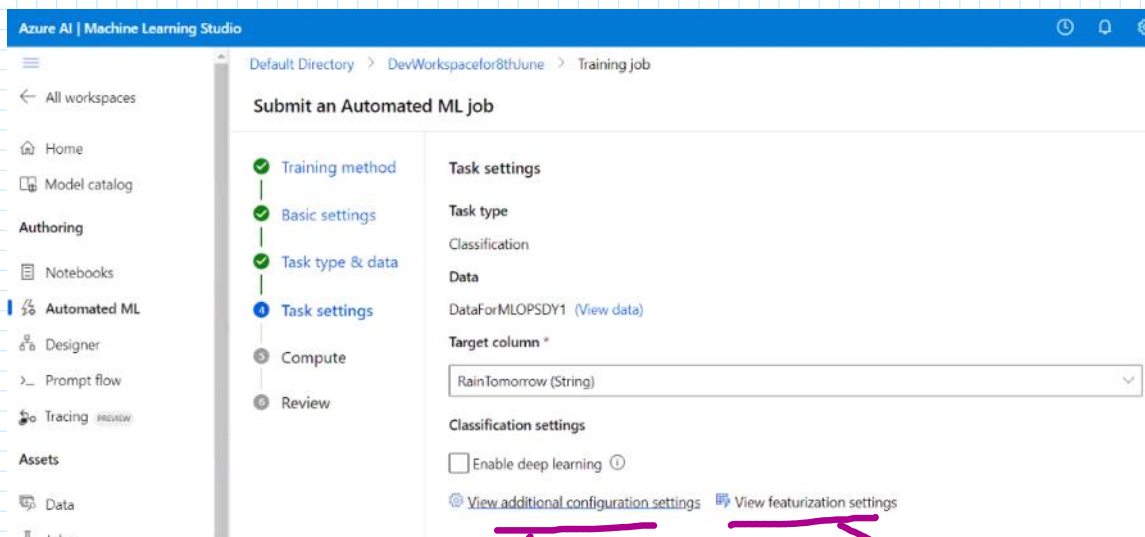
Azure AI | Machine Learning Studio

All workspaces

Home

Model catalog

Authoring

Notebooks

Automated ML

Designer

Prompt flow

Tracing PREVIEW

Assets

Data

Default Directory > DevWorkspacefor8thJune > Training job

Submit an Automated ML job

Training method

Basic settings

Task type & data

4 Task settings

5 Compute

6 Review

Task settings

Task type

Classification

Data

DataForMLOPSDY1 (View data)

Target column *

RainTomorrow (String)

Classification settings

Enable deep learning

View additional configuration settings

View featurization settings